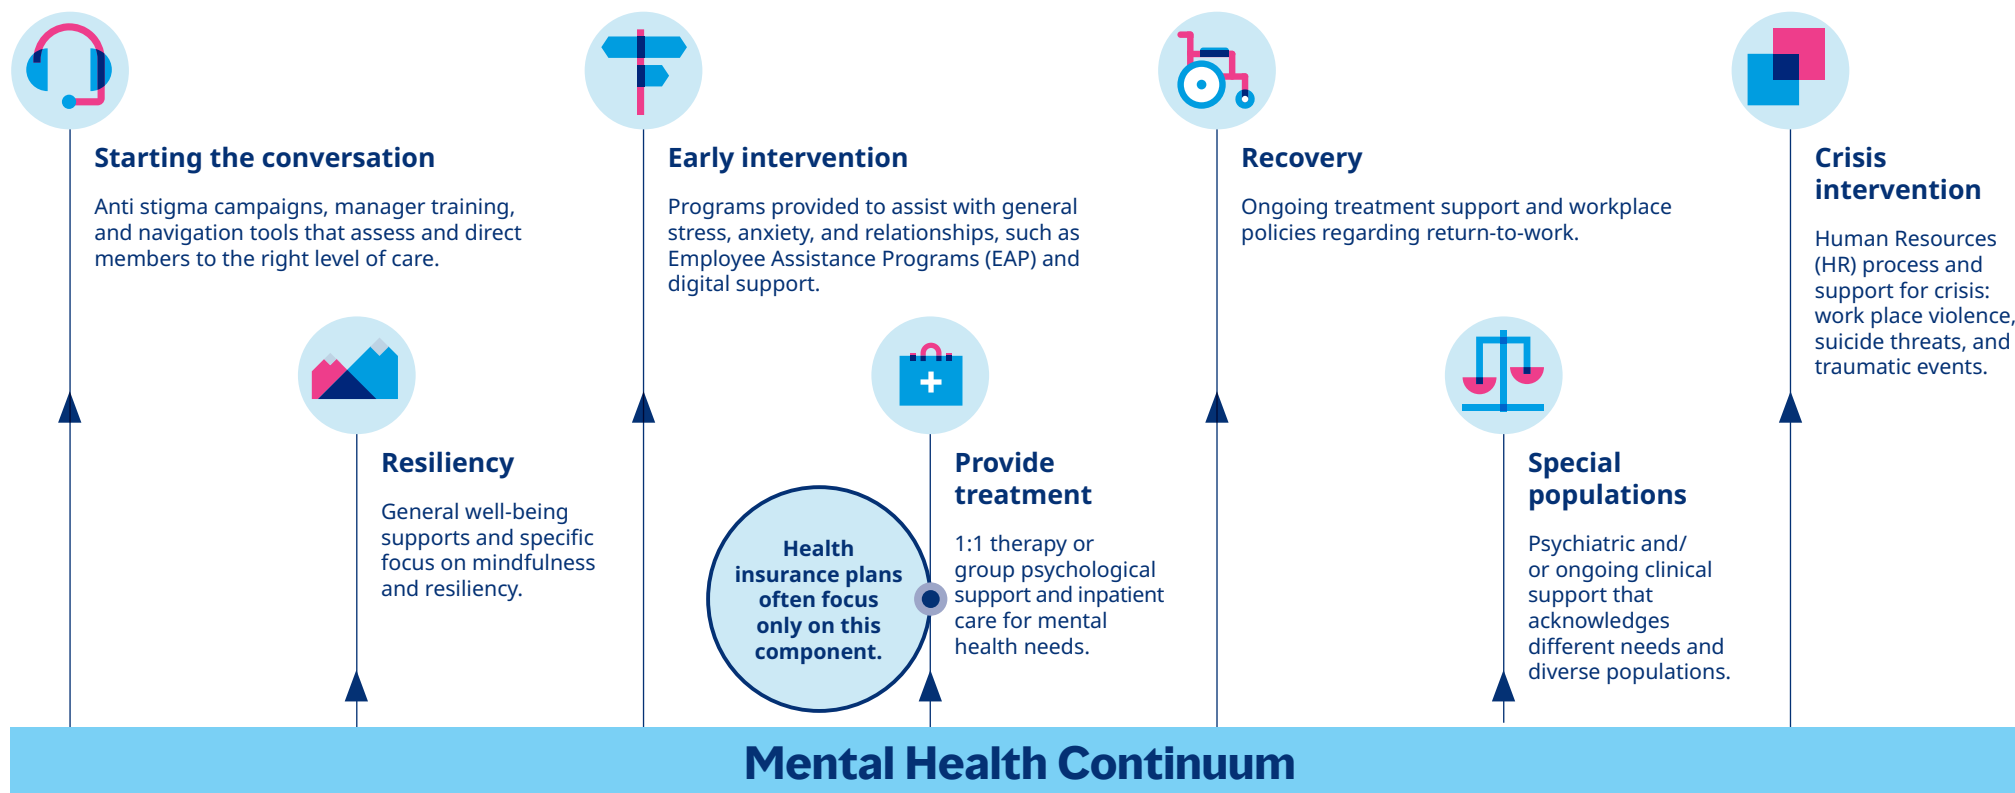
Starting the conversation

Anti stigma campaigns, manager training, and navigation tools that assess and direct members to the right level of care.

Early intervention

Programs provided to assist with general stress, anxiety, and relationships, such as Employee Assistance Programs (EAP) and digital support.

Recovery

Ongoing treatment support and workplace policies regarding return-to-work.

Crisis intervention

Human Resources (HR) process and support for crisis: work place violence, suicide threats, and traumatic events.

Resiliency

General well-being supports and specific focus on mindfulness and resiliency.

Health insurance plans often focus only on this component.

Provide treatment

1:1 therapy or group psychological support and inpatient care for mental health needs.

Special populations

Psychiatric and/ or ongoing clinical support that acknowledges different needs and diverse populations.

Mental Health Continuum